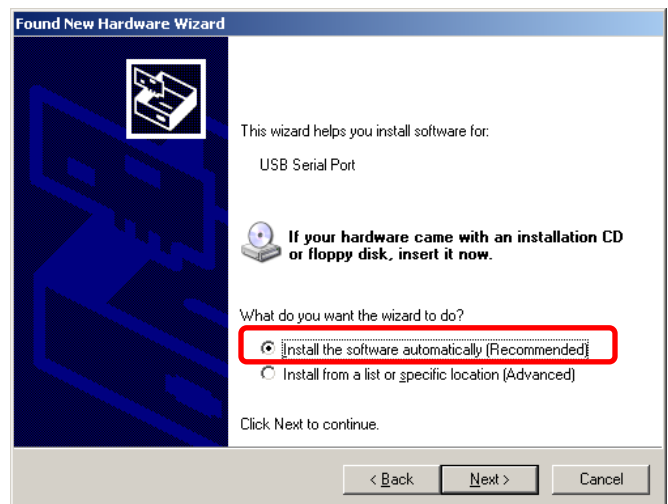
Found New Hardware Wizard

This wizard helps you install software for:

USB Serial Port

If your hardware came with an installation CD or floppy disk, insert it now.

What do you want the wizard to do?

Install the software automatically (Recommended)

Install from a list or specific location (Advanced)

Click Next to continue.

< Back
Next >
Cancel